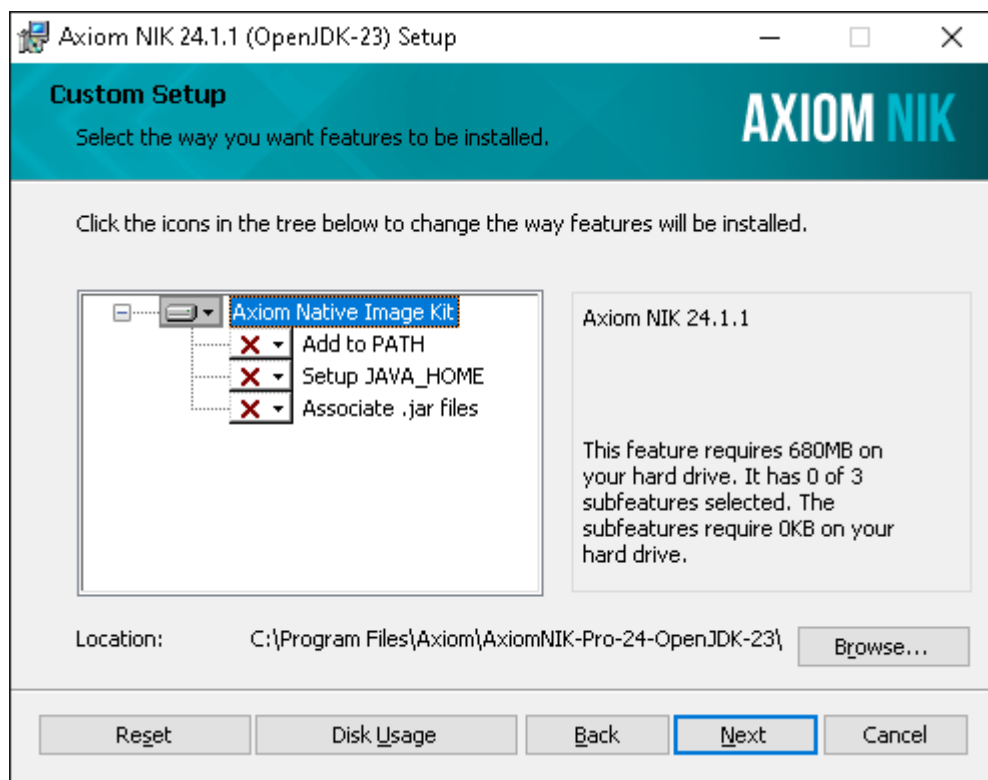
Axiom NIK 24.1.1 (OpenJDK-23) Setup

Custom Setup

Select the way you want features to be installed.

AXIOM NIK

Click the icons in the tree below to change the way features will be installed.

Axiom Native Image Kit
Add to PATH
Setup JAVA_HOME
Associate .jar files

Axiom NIK 24.1.1

This feature requires 680MB on your hard drive. It has 0 of 3 subfeatures selected. The subfeatures require 0KB on your hard drive.

Location: C:\Program Files\Axiom\AxiomNIK-Pro-24-OpenJDK-23\

Browse...

Reset

Disk Usage

Back

Next

Cancel